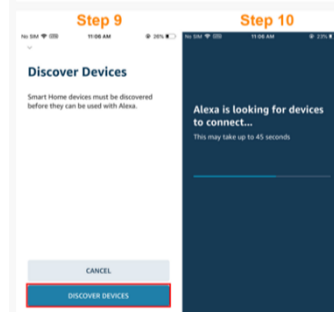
Step 9

No SIM 11:06 AM 26%

Discover Devices

Smart Home devices must be discovered before they can be used with Alexa.

CANCEL

DISCOVER DEVICES

Step 10

No SIM 11:06 AM 23%

Alexa is looking for devices to connect...

This may take up to 45 seconds